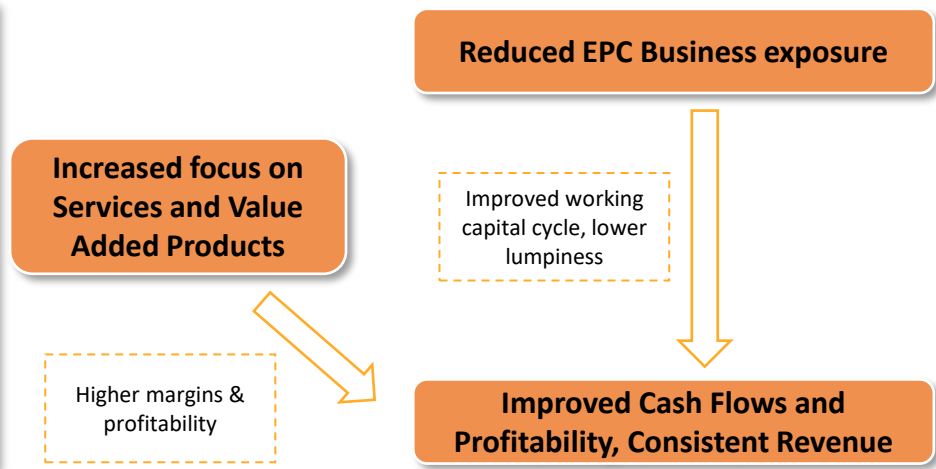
Reduced EPC Business exposure

Increased focus on Services and Value Added Products

Improved working capital cycle, lower lumpiness

Higher margins & profitability

Improved Cash Flows and Profitability, Consistent Revenue